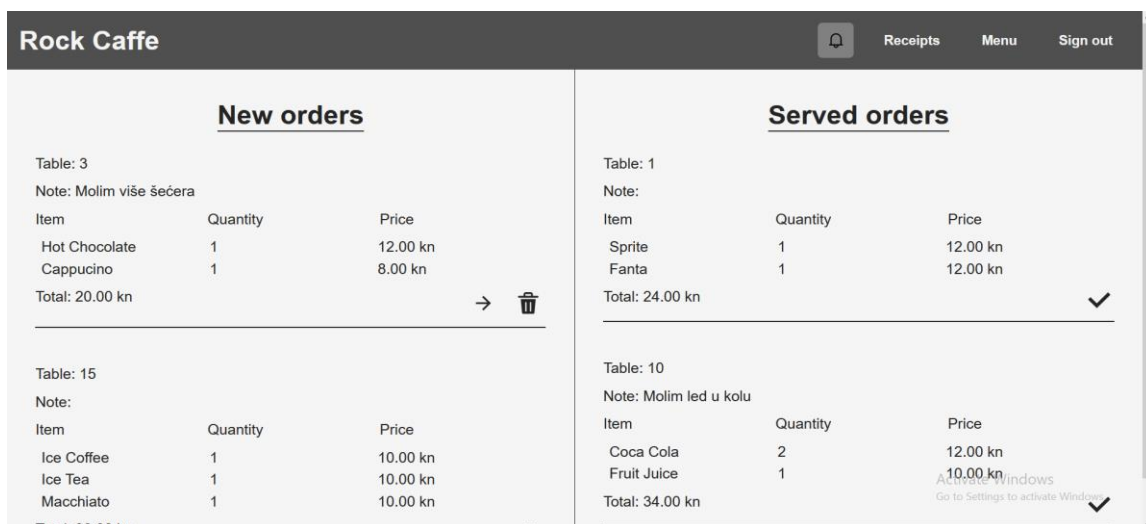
Rock Caffe

Receipts Menu Sign out

New orders

Table: 3

Note: Molim više šećera

| Item | Quantity | Price |
|---|---|---|
| Hot Chocolate | 1 | 12.00 kn |
| Cappucino | 1 | 8.00 kn |

Total: 20.00 kn

Table: 15

Note:

| Item | Quantity | Price |
|---|---|---|
| Ice Coffee | 1 | 10.00 kn |
| Ice Tea | 1 | 10.00 kn |
| Macchiato | 1 | 10.00 kn |

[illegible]

Served orders

Table: 1

Note:

| Item | Quantity | Price |
|---|---|---|
| Sprite | 1 | 12.00 kn |
| Fanta | 1 | 12.00 kn |

Total: 24.00 kn

Table: 10

Note: Molim led u kolu

| Item | Quantity | Price |
|---|---|---|
| Coca Cola | 2 | 12.00 kn |
| Fruit Juice | 1 | 10.00 kn |

Total: 34.00 kn

Activate Windows
Go to Settings to activate Windows.